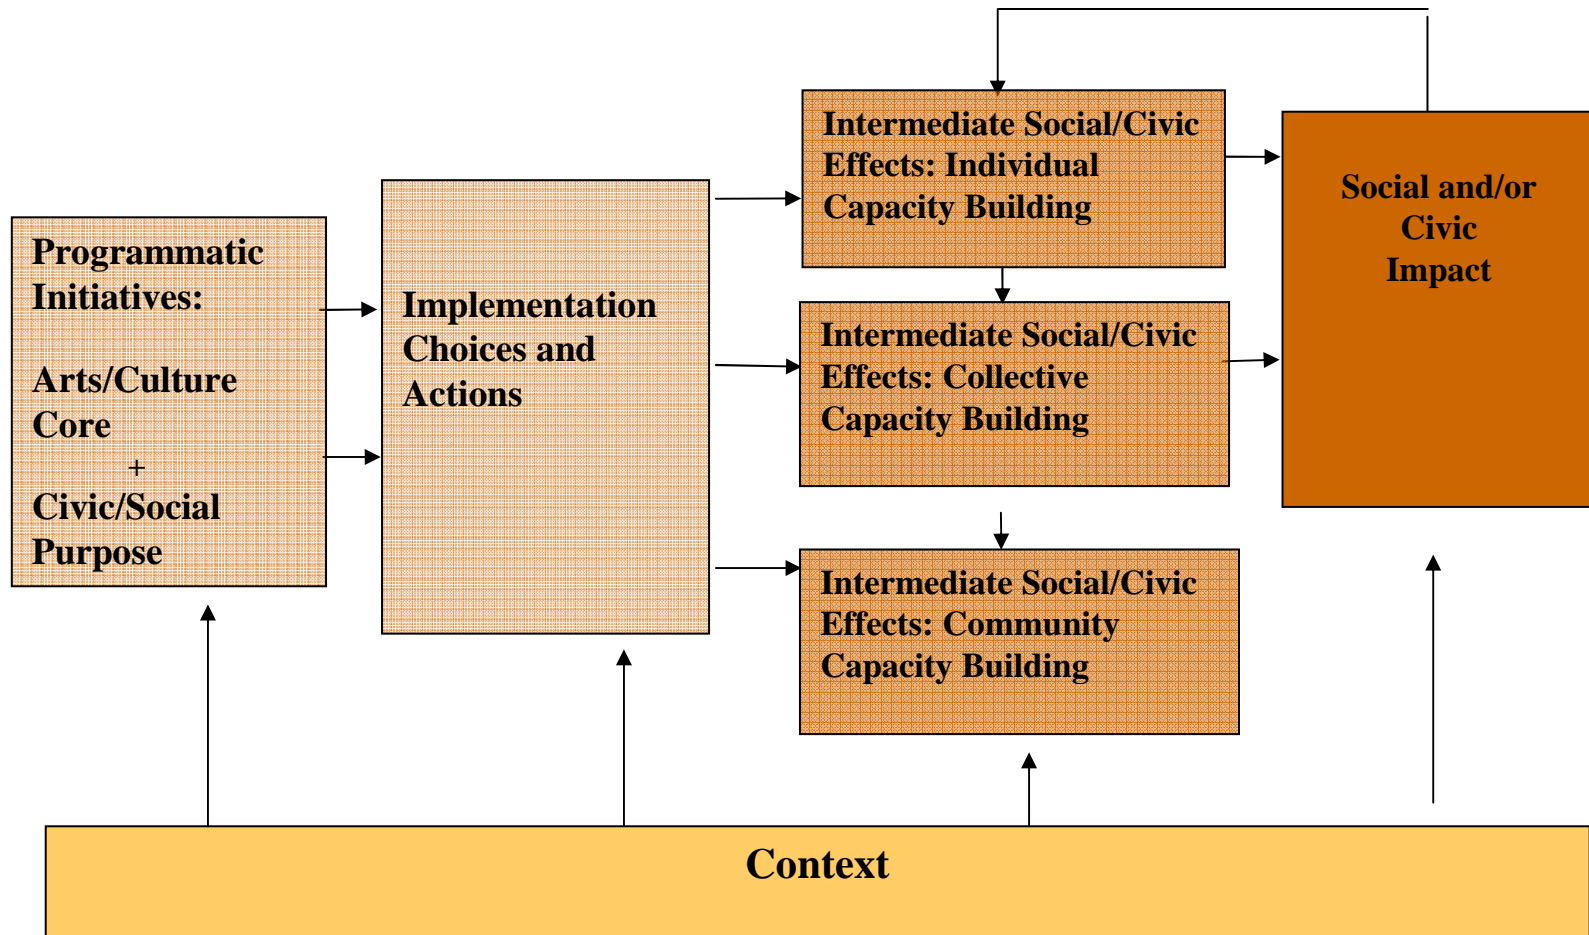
Programmatic Initiatives:

Arts/Culture Core
+
Civic/Social Purpose

Implementation Choices and Actions

Intermediate Social/Civic Effects: Individual Capacity Building

Intermediate Social/Civic Effects: Collective Capacity Building

Intermediate Social/Civic Effects: Community Capacity Building

Social and/or Civic Impact

Context